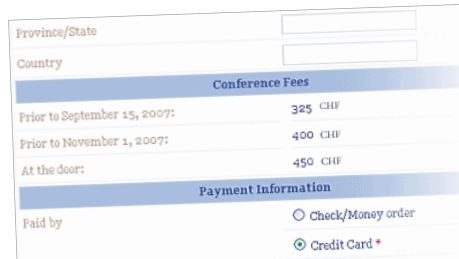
Province/State

Country

Conference Fees

Prior to September 15, 2007: 325 CHF

Prior to November 1, 2007: 400 CHF

At the door: 450 CHF

Payment Information

Paid by

Check/Money order

Credit Card *